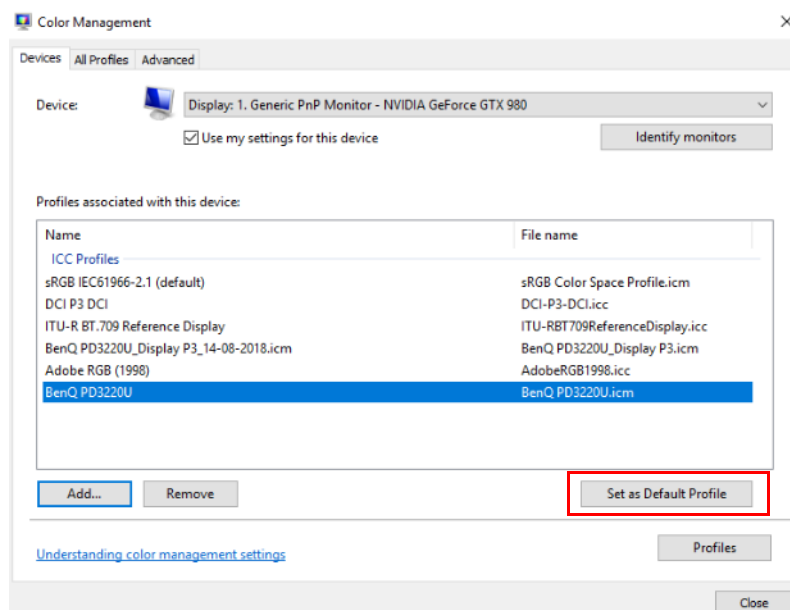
Color Management

×

Devices All Profiles Advanced

Device: Display: 1. Generic PnP Monitor - NVIDIA GeForce GTX 980

Use my settings for this device

Identify monitors

Profiles associated with this device:

| Name | File name |
|---|---|
| ICC Profiles | |
| sRGB IEC61966-2.1 (default) | sRGB Color Space Profile.icm |
| DCI P3 DCI | DCI-P3-DCI.icc |
| ITU-R BT.709 Reference Display | ITU-RBT709ReferenceDisplay.icc |
| BenQ PD3220U_Display P3_14-08-2018.icm | BenQ PD3220U_Display P3.icm |
| Adobe RGB (1998) | AdobeRGB1998.icc |
| BenQ PD3220U | BenQ PD3220U.icm |

Add... Remove

Set as Default Profile

Understanding color management settings

Profiles

Close